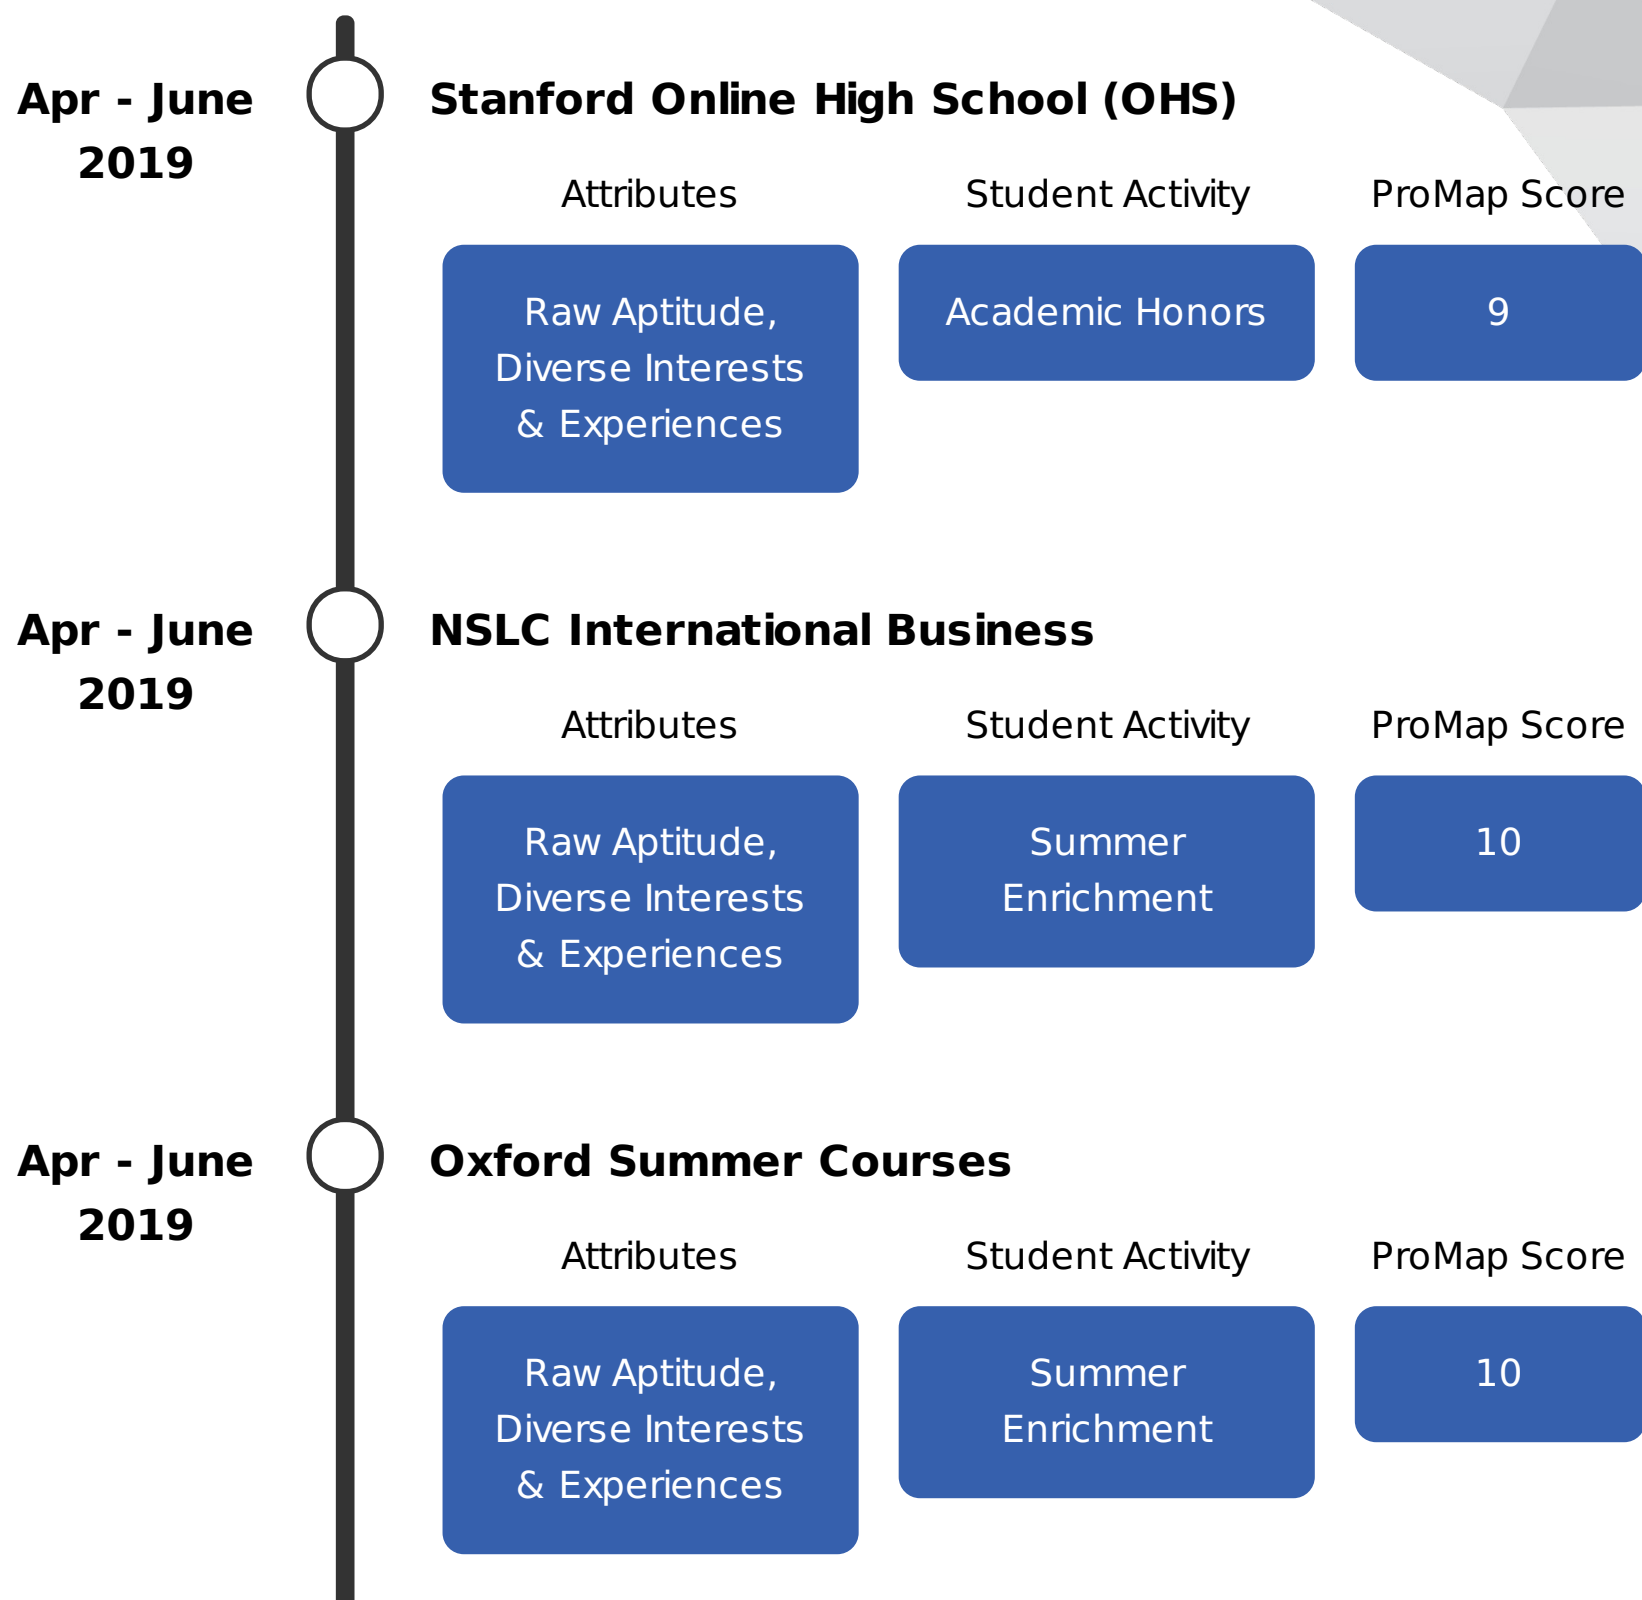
Apr - June 2019

Stanford Online High School (OHS)

Attributes

Student Activity

ProMap Score

Raw Aptitude, Diverse Interests & Experiences

Academic Honors

9

Apr - June 2019

NSLC International Business

Attributes

Student Activity

ProMap Score

Raw Aptitude, Diverse Interests & Experiences

Summer Enrichment

10

Apr - June 2019

Oxford Summer Courses

Attributes

Student Activity

ProMap Score

Raw Aptitude, Diverse Interests & Experiences

Summer Enrichment

10